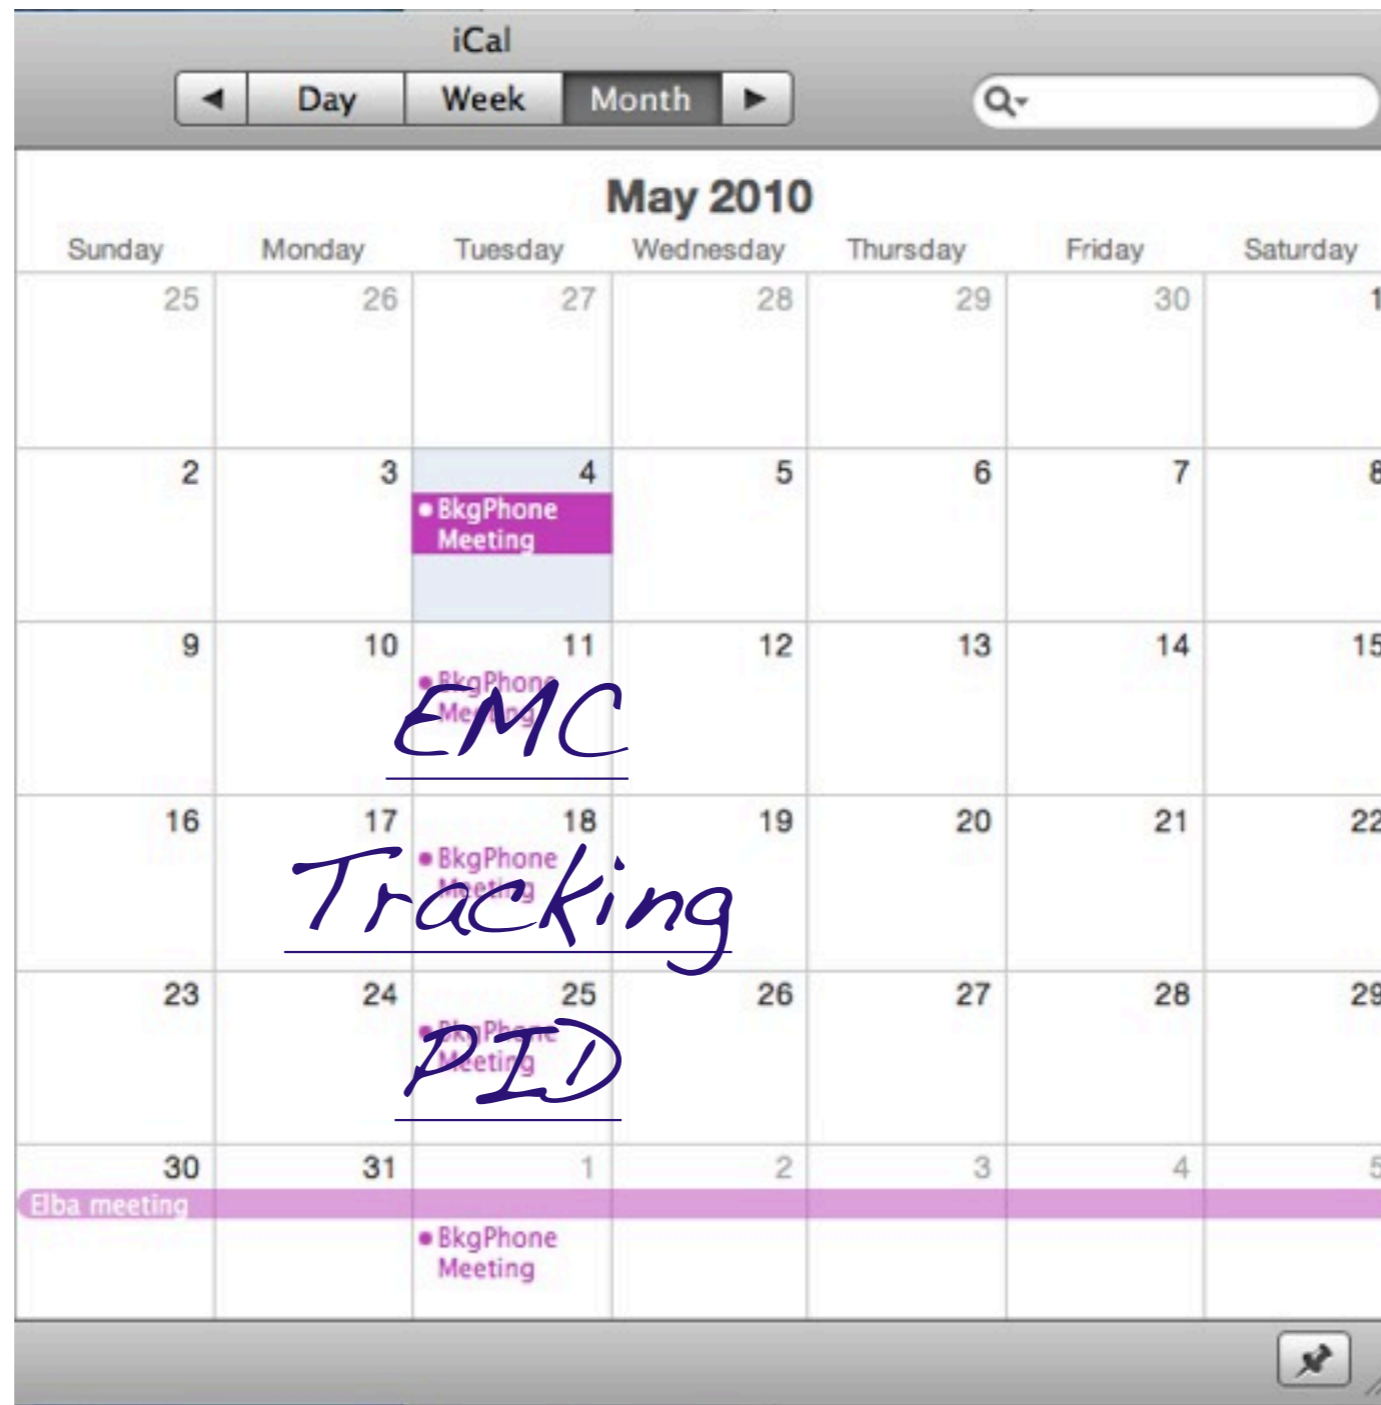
iCal

◀ Day Week Month ▶

May 2010

| Sunday | Monday | Tuesday | Wednesday | Thursday | Friday | Saturday |
|---|---|---|---|---|---|---|
| 25 | 26 | 27 | 28 | 29 | 30 | 1 |
| 2 | 3 | 4 • BkgPhone Meeting | 5 | 6 | 7 | 8 |
| 9 | 10 | 11 • BkgPhone Meeting | 12 | 13 | 14 | 15 |
| 16 | 17 | 18 • BkgPhone Meeting | 19 | 20 | 21 | 22 |
| 23 | 24 | 25 • BkgPhone Meeting | 26 | 27 | 28 | 29 |
| 30 Elba meeting | 31 | 1 • BkgPhone Meeting | 2 | 3 | 4 | 5 |

EMC

Tracking

PID